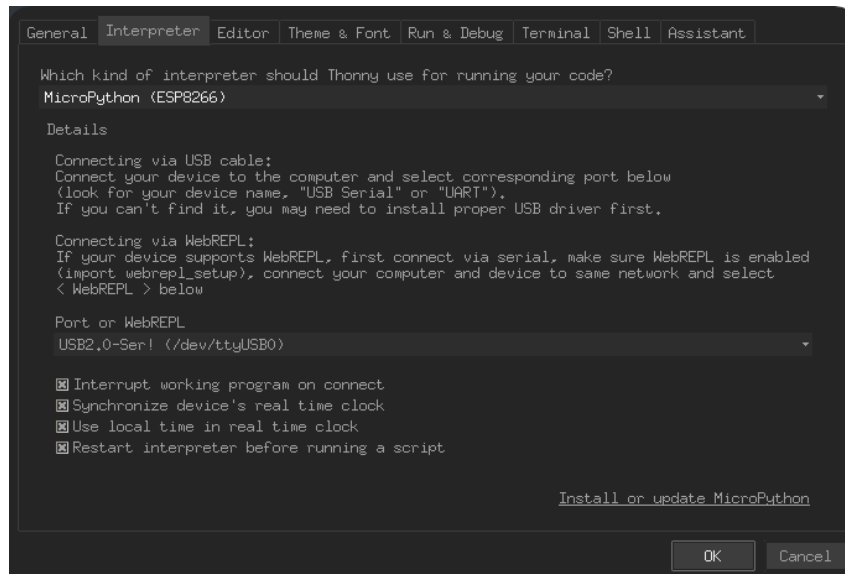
General | Interpreter | Editor | Theme & Font | Run & Debug | Terminal | Shell | Assistant

Which kind of interpreter should Thonny use for running your code?
MicroPython (ESP8266)

Details

Connecting via USB cable:
Connect your device to the computer and select corresponding port below (look for your device name, "USB Serial" or "UART").
If you can't find it, you may need to install proper USB driver first.

Connecting via WebREPL:
If your device supports WebREPL, first connect via serial, make sure WebREPL is enabled (import webrepl_setup), connect your computer and device to same network and select < WebREPL > below

Port or WebREPL
USB2.0-Ser! (/dev/ttyUSB0)

☒ Interrupt working program on connect
☒ Synchronize device's real time clock
☒ Use local time in real time clock
☒ Restart interpreter before running a script

Install or update MicroPython

OK
Cancel